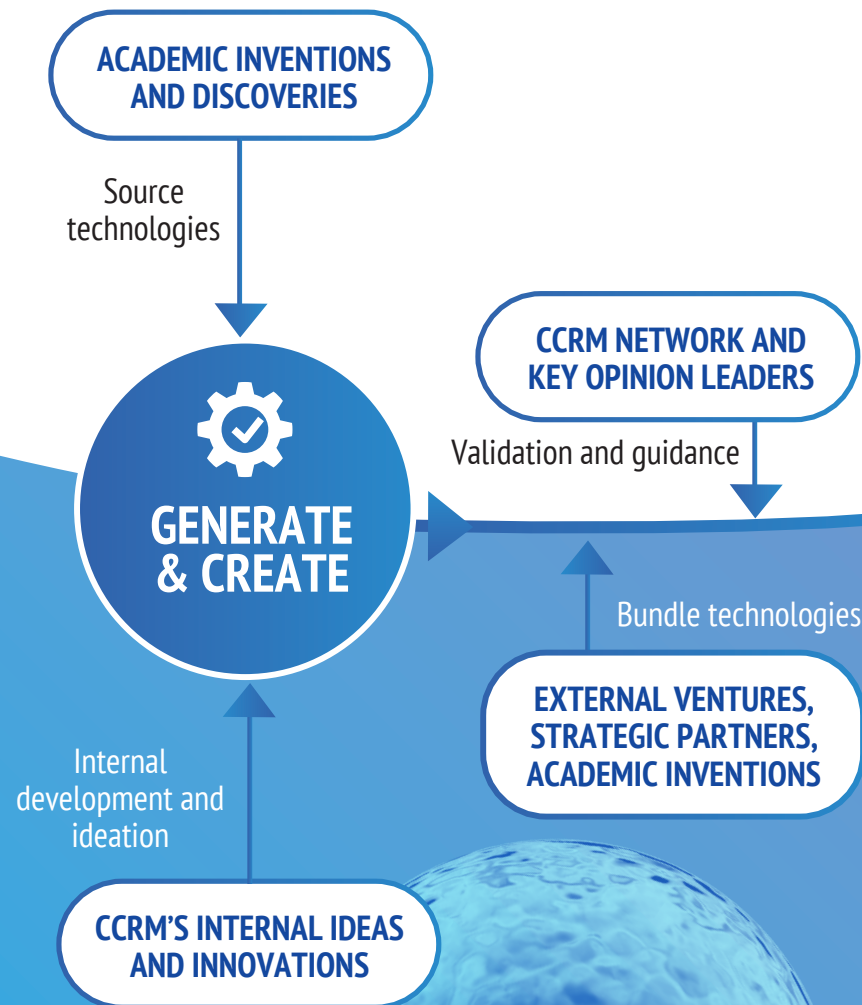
ACADEMIC INVENTIONS AND DISCOVERIES

Source technologies

CCRM NETWORK AND KEY OPINION LEADERS

Validation and guidance

GENERATE & CREATE

Bundle technologies

EXTERNAL VENTURES, STRATEGIC PARTNERS, ACADEMIC INVENTIONS

Internal development and ideation

CCRM'S INTERNAL IDEAS AND INNOVATIONS